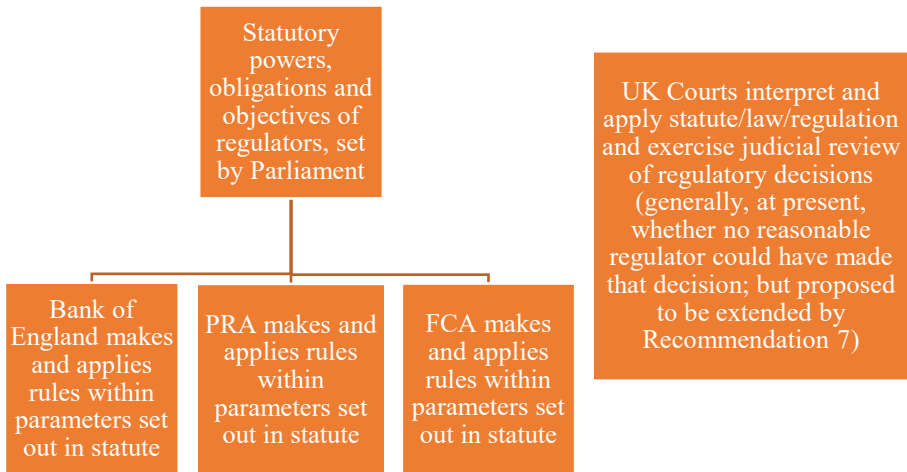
Statutory powers, obligations and objectives of regulators, set by Parliament

Bank of England makes and applies rules within parameters set out in statute

PRA makes and applies rules within parameters set out in statute

FCA makes and applies rules within parameters set out in statute

UK Courts interpret and apply statute/law/regulation and exercise judicial review of regulatory decisions (generally, at present, whether no reasonable regulator could have made that decision; but proposed to be extended by Recommendation 7)